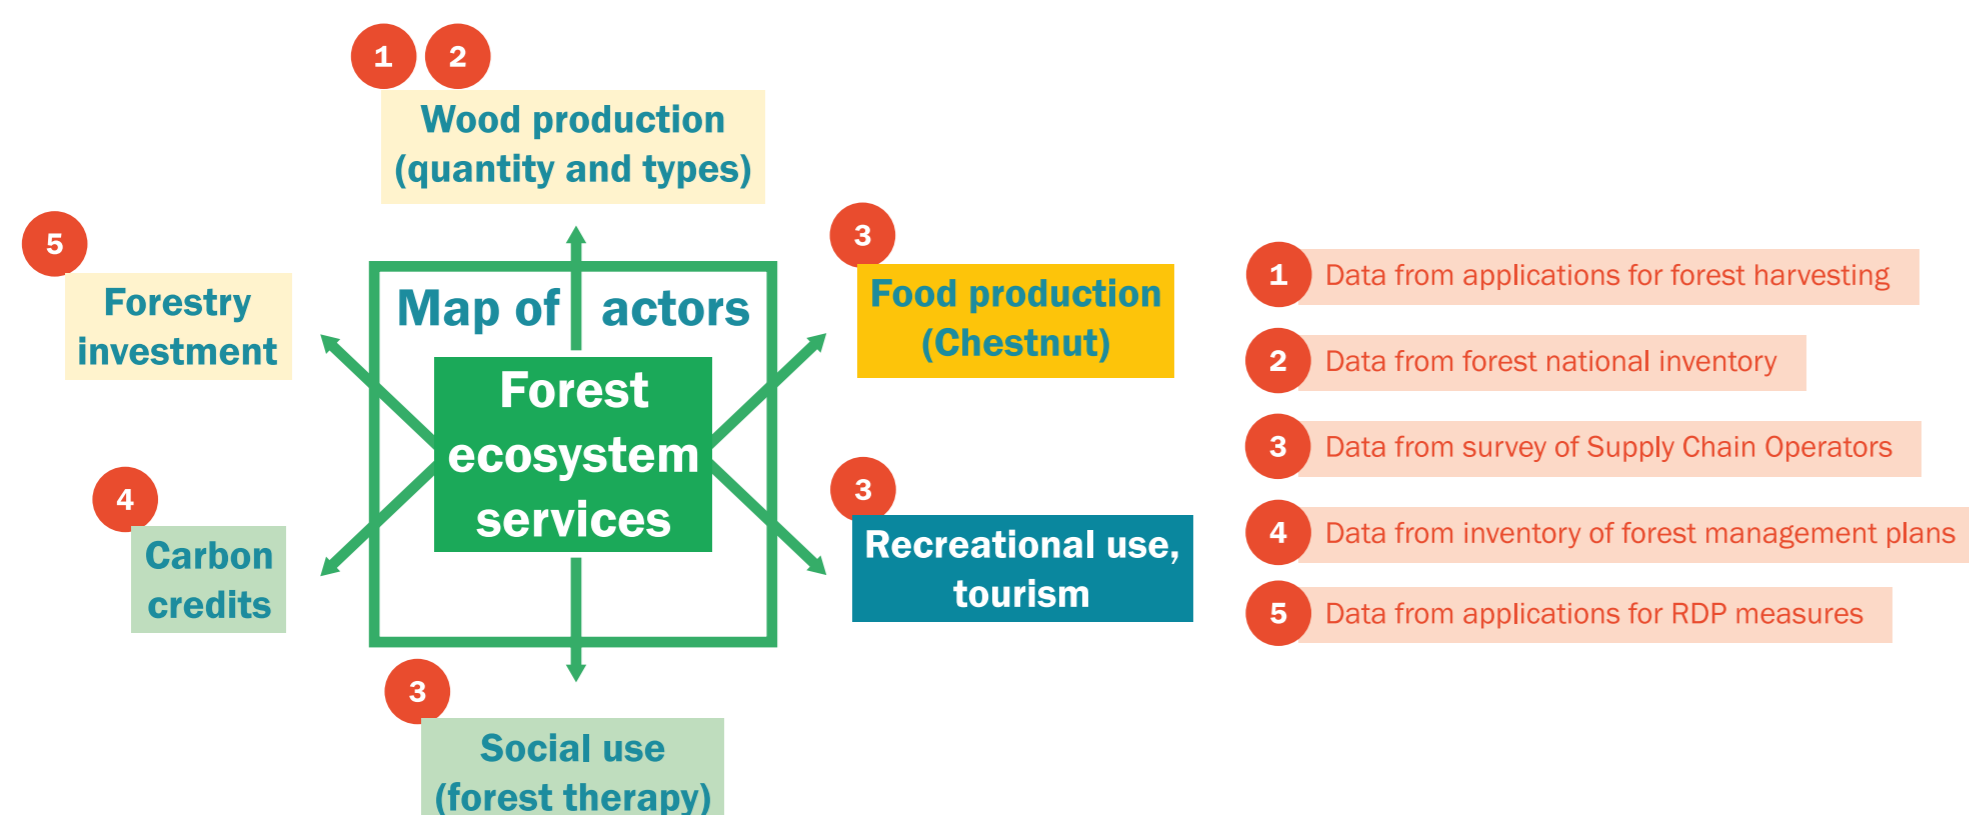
1 2
Wood production (quantity and types)

5
Forestry investment

Map of actors

Forest ecosystem services

3
Food production (Chestnut)

4
Carbon credits

3
Recreational use, tourism

3
Social use (forest therapy)

1 Data from applications for forest harvesting
2 Data from forest national inventory
3 Data from survey of Supply Chain Operators
4 Data from inventory of forest management plans
5 Data from applications for RDP measures